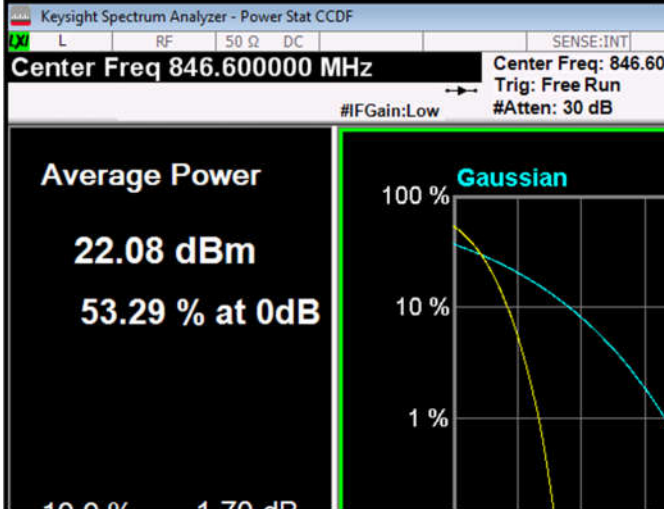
Keysight Spectrum Analyzer - Power Stat CCDF

LXI L RF 50 Ω DC SENSE:INT

Center Freq 846.600000 MHz

Center Freq: 846.60
Trig: Free Run
#Atten: 30 dB

#IFGain:Low

Average Power

22.08 dBm

53.29 % at 0dB

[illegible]

Gaussian

100 %

10 %

1 %